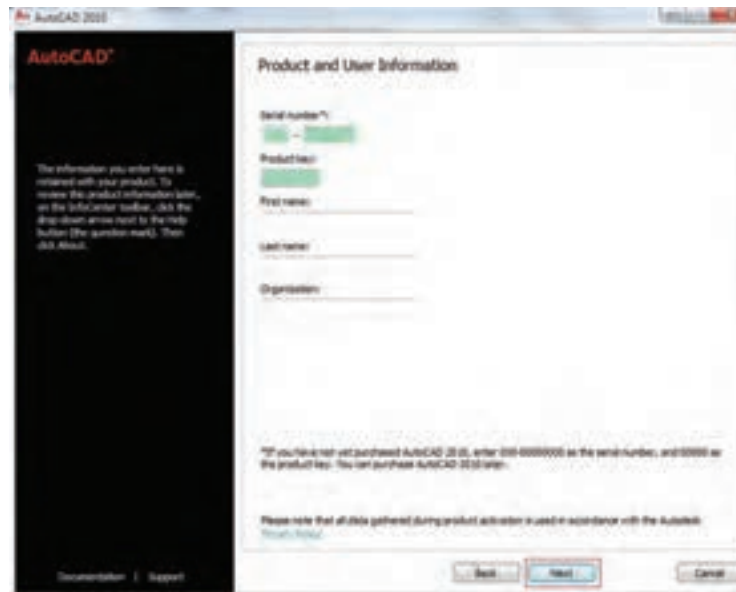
AutoCAD 2010

AutoCAD®

The information you enter here is retained with your product. To review the product information later, on the InfoCenter toolbar, click the drop-down arrow next to the Help button (the question mark). Then click About.

Documentation | Support

Product and User Information

Serial number*:

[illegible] – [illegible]

Product key:

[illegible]

First name:

Last name:

Organization:

*If you have not yet purchased AutoCAD 2010, enter 000-00000000 as the serial number, and 00000 as the product key. You can purchase AutoCAD 2010 later.

Please note that all data gathered during product activation is used in accordance with the Autodesk Privacy Policy.

Back Next Cancel